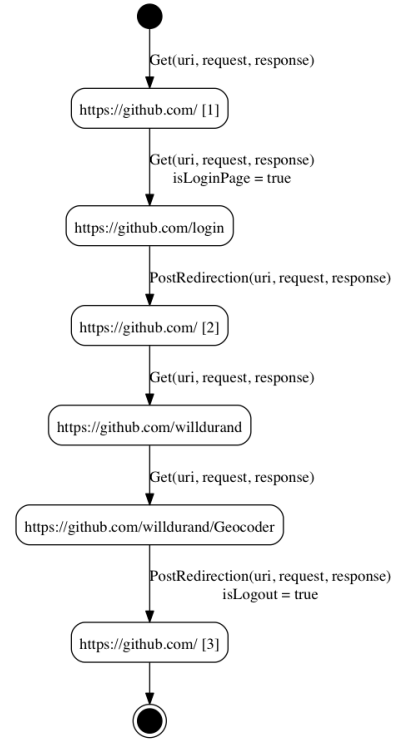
Get(uri, request, response)

https://github.com/ [1]

Get(uri, request, response)
isLoginPage = true

https://github.com/login

PostRedirection(uri, request, response)

https://github.com/ [2]

Get(uri, request, response)

https://github.com/willdurand

Get(uri, request, response)

https://github.com/willdurand/Geocoder

PostRedirection(uri, request, response)
isLogout = true

https://github.com/ [3]